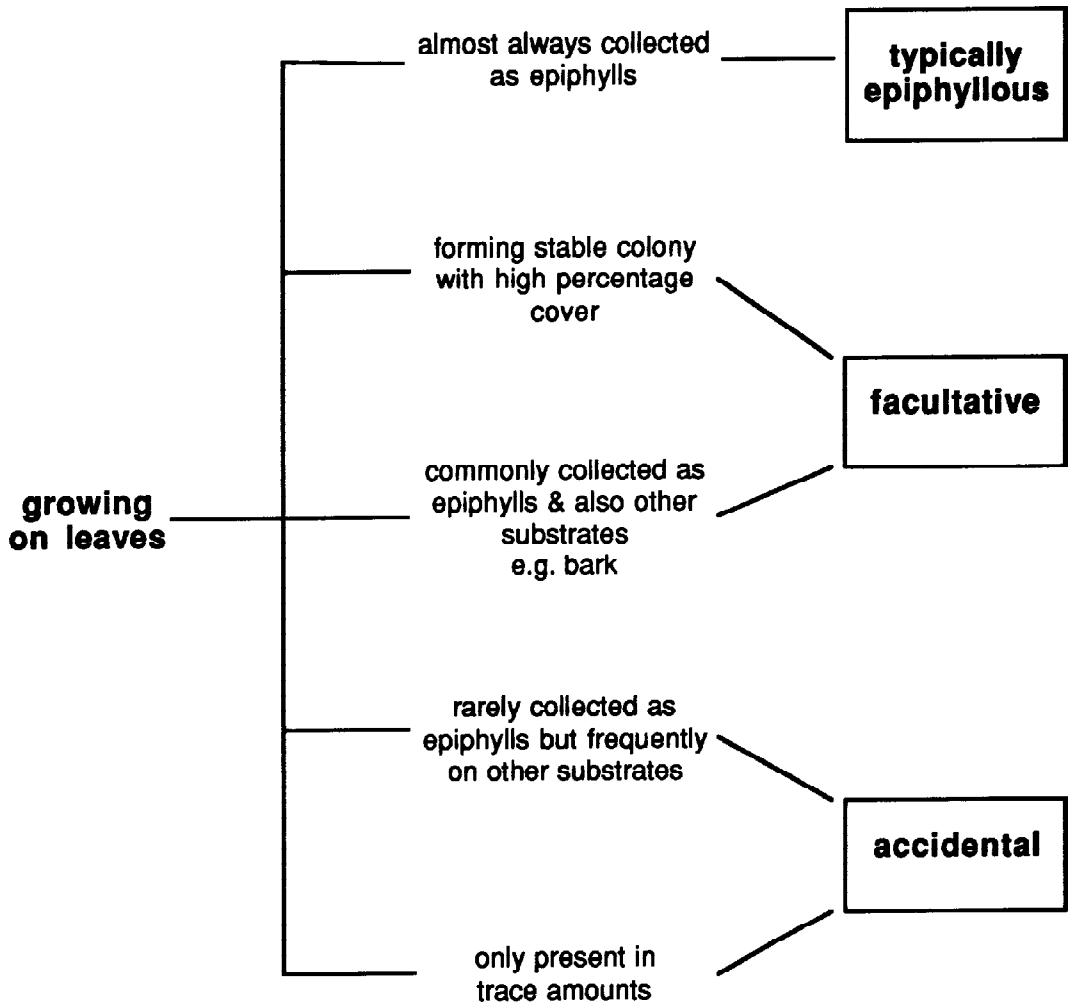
growing on leaves

almost always collected as epiphylls

typically epiphyllous

forming stable colony with high percentage cover

facultative

commonly collected as epiphylls & also other substrates e.g. bark

rarely collected as epiphylls but frequently on other substrates

accidental

only present in trace amounts